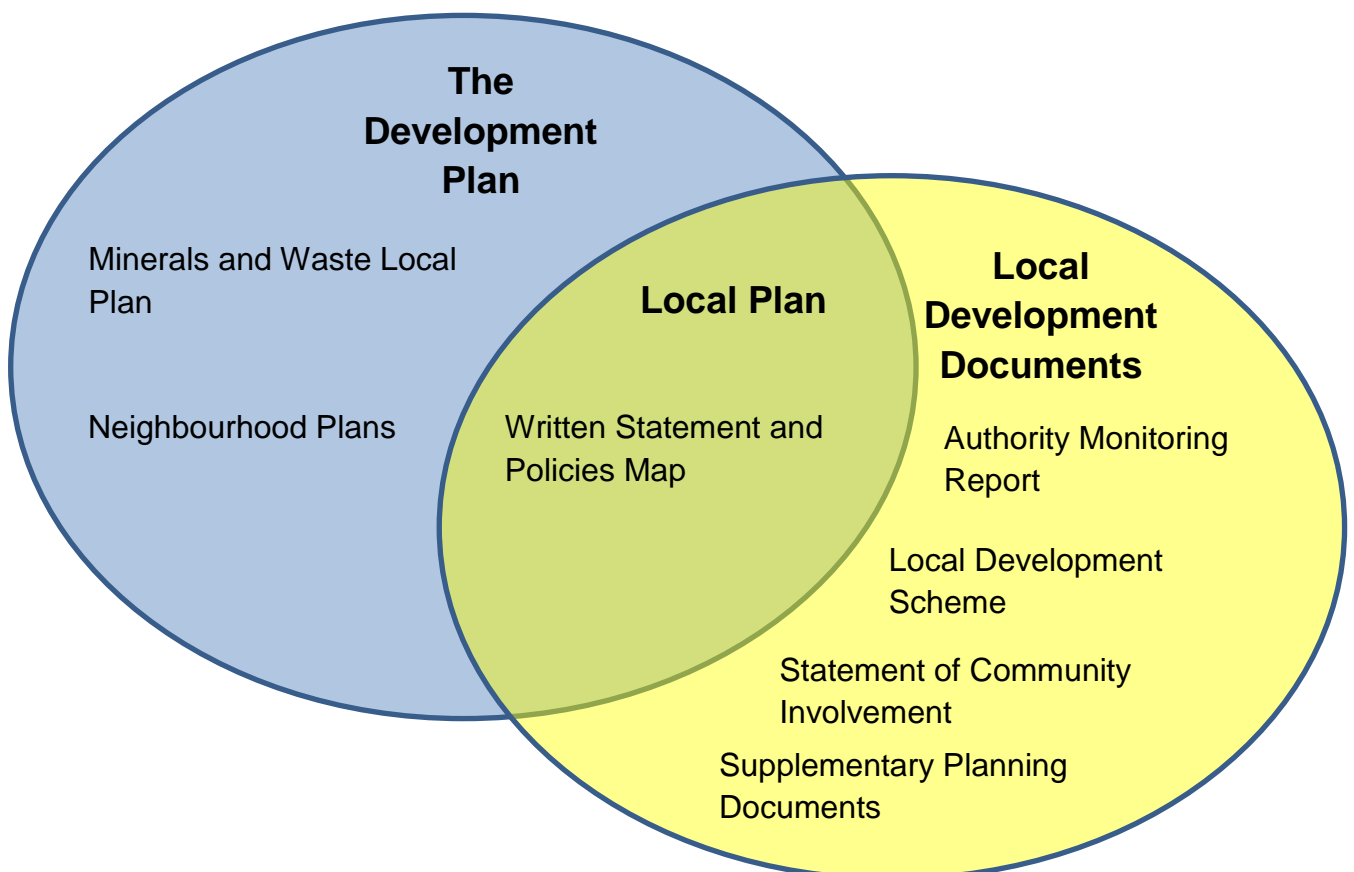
The Development Plan

Minerals and Waste Local Plan

Neighbourhood Plans

Local Plan

Written Statement and Policies Map

Local Development Documents

Authority Monitoring Report

Local Development Scheme

Statement of Community Involvement

Supplementary Planning Documents